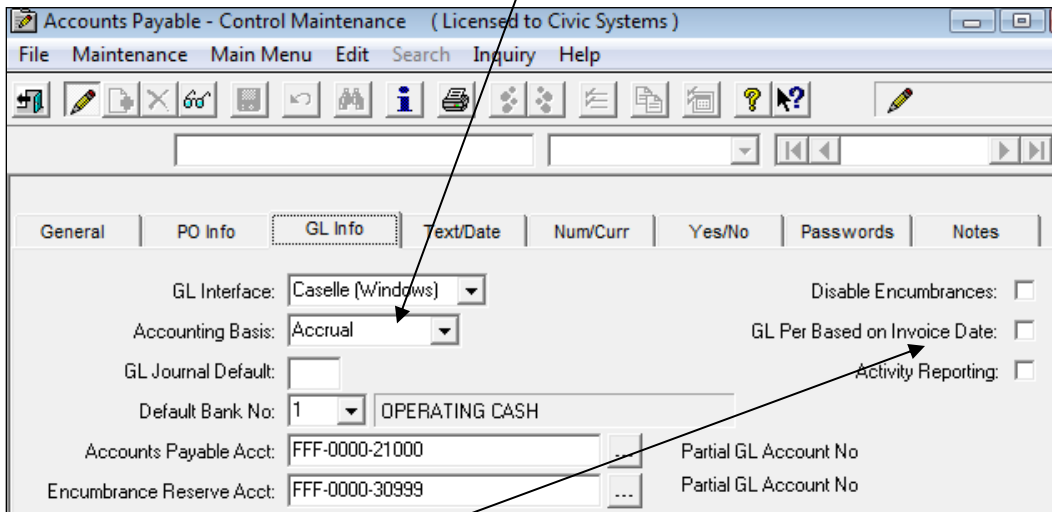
Accounts Payable - Control Maintenance ( Licensed to Civic Systems )

File Maintenance Main Menu Edit Search Inquiry Help

General | PO Info | GL Info | Text/Date | Num/Curr | Yes/No | Passwords | Notes

GL Interface: Caselle (Windows)

Accounting Basis: Accrual

GL Journal Default:

Default Bank No: 1 OPERATING CASH

Accounts Payable Acct: FFF-0000-21000 ... Partial GL Account No

Encumbrance Reserve Acct: FFF-0000-30999 ... Partial GL Account No

Disable Encumbrances:

GL Per Based on Invoice Date:

Activity Reporting: